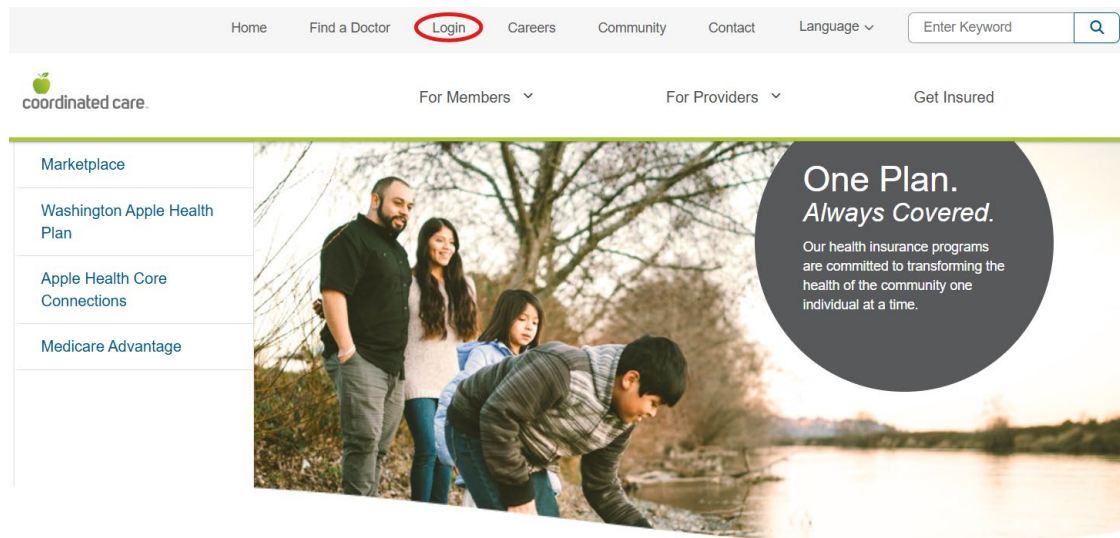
Home Find a Doctor Login Careers Community Contact Language Enter Keyword

coordinated care.

For Members For Providers Get Insured

Marketplace

Washington Apple Health Plan

Apple Health Core Connections

Medicare Advantage

One Plan.
Always Covered.

Our health insurance programs are committed to transforming the health of the community one individual at a time.